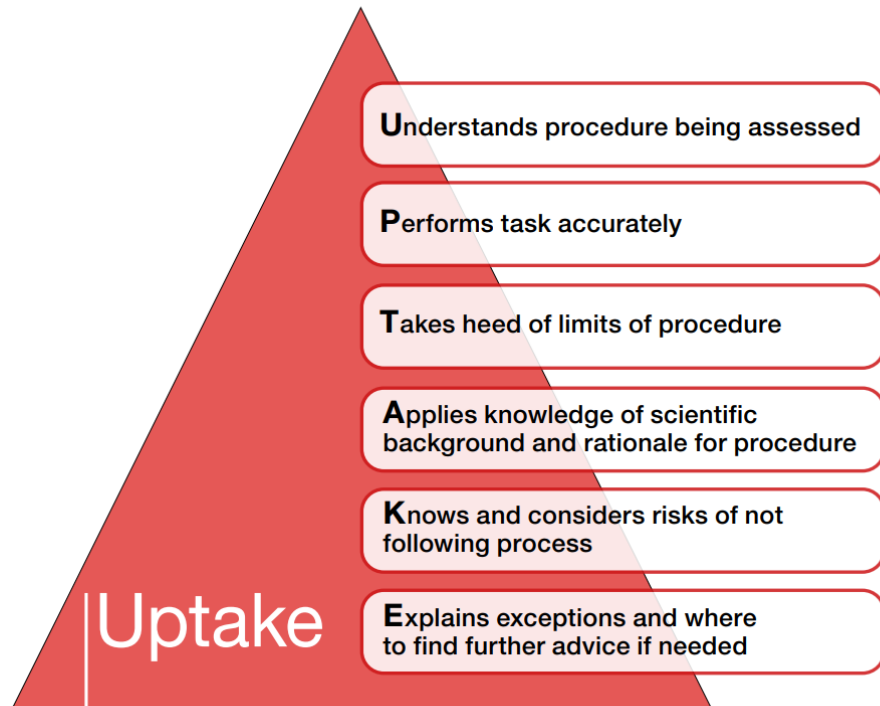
Understands procedure being assessed

Performs task accurately

Takes heed of limits of procedure

Applies knowledge of scientific background and rationale for procedure

Knows and considers risks of not following process

Explains exceptions and where to find further advice if needed

Uptake